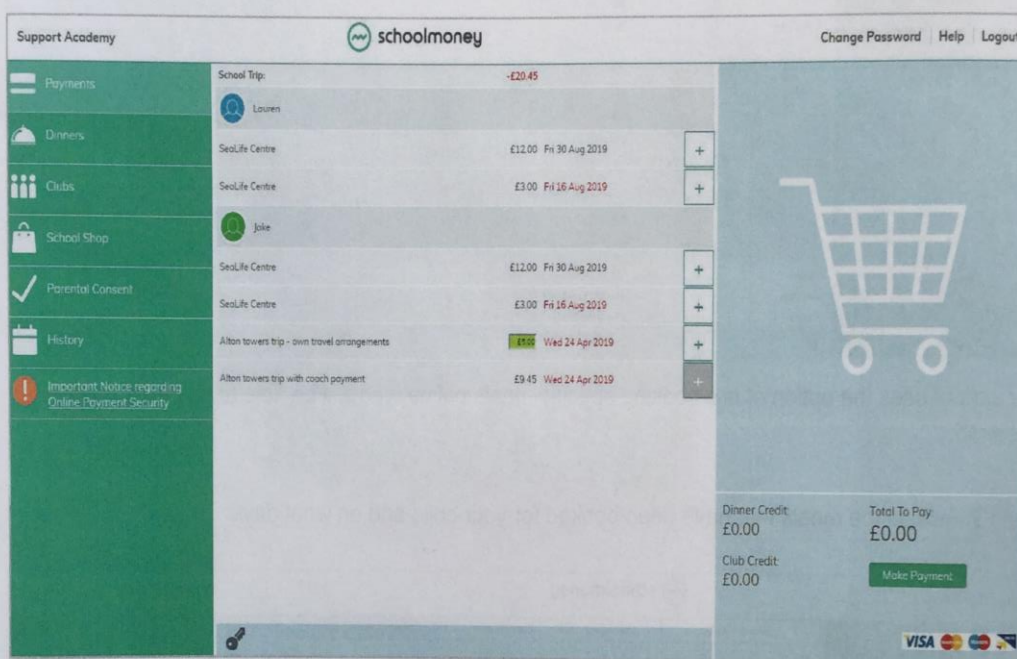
Support Academy

schoolmoney

Change Password | Help | Logout

Payments

Dinners

Clubs

School Shop

Parental Consent

History

Important Notice regarding Online Payment Security

School Trip: -£20.45

Lauren

SeaLife Centre £12.00 Fri 30 Aug 2019 +

SeaLife Centre £3.00 Fri 16 Aug 2019 +

Jake

SeaLife Centre £12.00 Fri 30 Aug 2019 +

SeaLife Centre £3.00 Fri 16 Aug 2019 +

Alton towers trip - own travel arrangements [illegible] Wed 24 Apr 2019 +

Alton towers trip with coach payment £9.45 Wed 24 Apr 2019 +

Dinner Credit
£0.00

Club Credit
£0.00

Total To Pay
£0.00

Make Payment

VISA